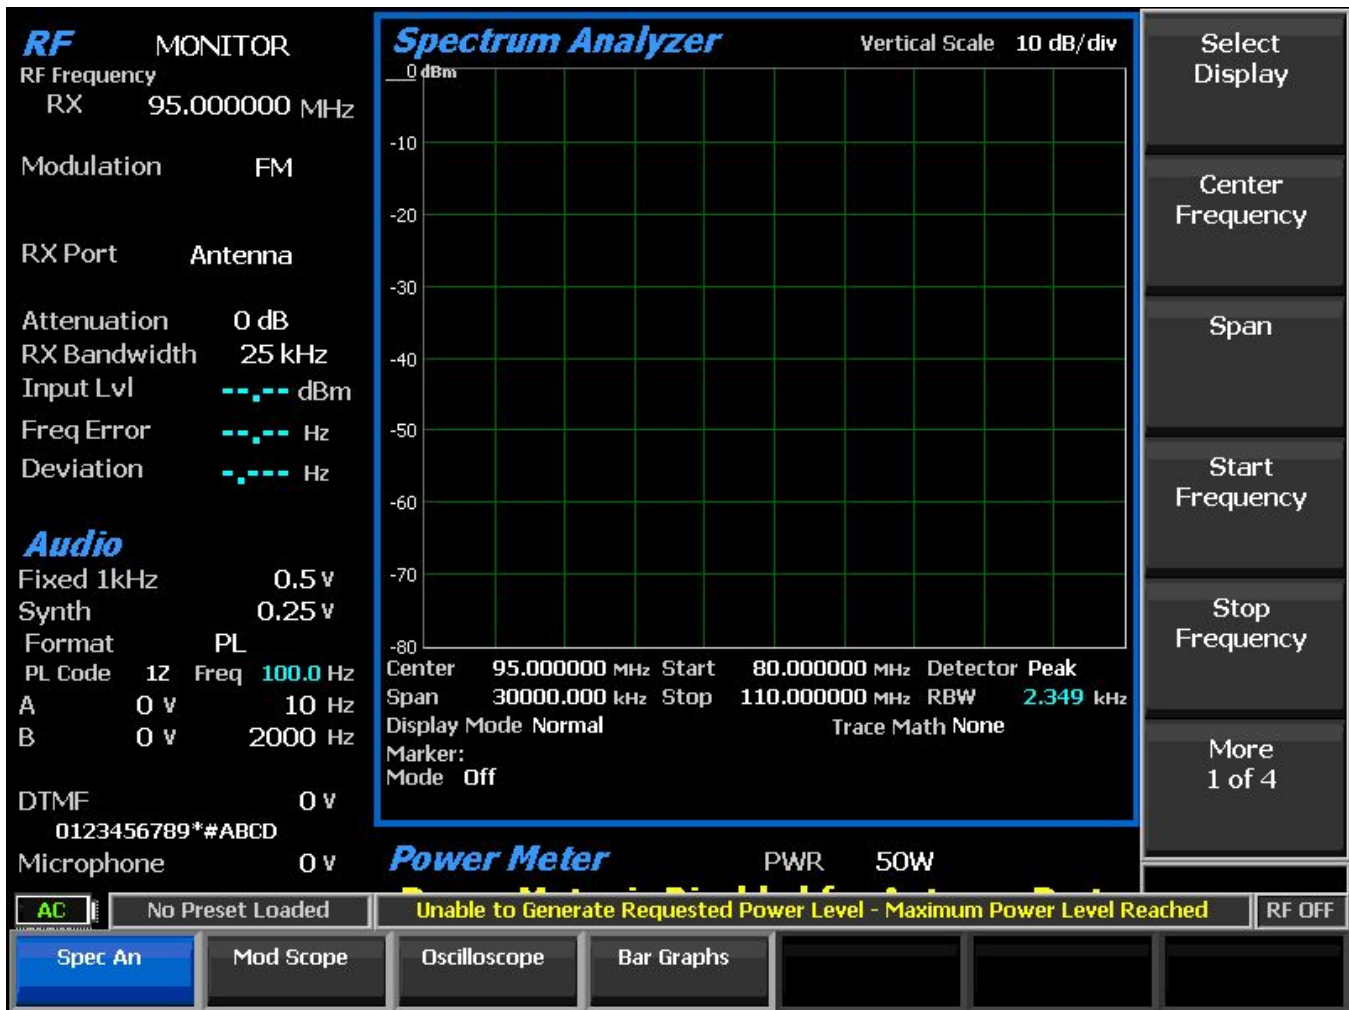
RF MONITOR
RF Frequency
RX 95.000000 MHz

Modulation FM

RX Port Antenna

Attenuation 0 dB
RX Bandwidth 25 kHz
Input Lvl --.-- dBm
Freq Error --.-- Hz
Deviation -.--- Hz

Audio
Fixed 1kHz 0.5 V
Synth 0.25 V
Format PL
PL Code 12 Freq 100.0 Hz
A 0 V 10 Hz
B 0 V 2000 Hz

DTMF 0 V
0123456789*#ABCD
Microphone 0 V

Spectrum Analyzer Vertical Scale 10 dB/div
0 dBm
-10
-20
-30
-40
-50
-60
-70
-80
Center 95.000000 MHz Start 80.000000 MHz Detector Peak
Span 30000.000 kHz Stop 110.000000 MHz RBW 2.349 kHz
Display Mode Normal Trace Math None
Marker:
Mode Off

Power Meter PWR 50W

Select Display

Center Frequency

Span

Start Frequency

Stop Frequency

More 1 of 4

AC
No Preset Loaded
Unable to Generate Requested Power Level - Maximum Power Level Reached
RF OFF

Spec An
Mod Scope
Oscilloscope
Bar Graphs